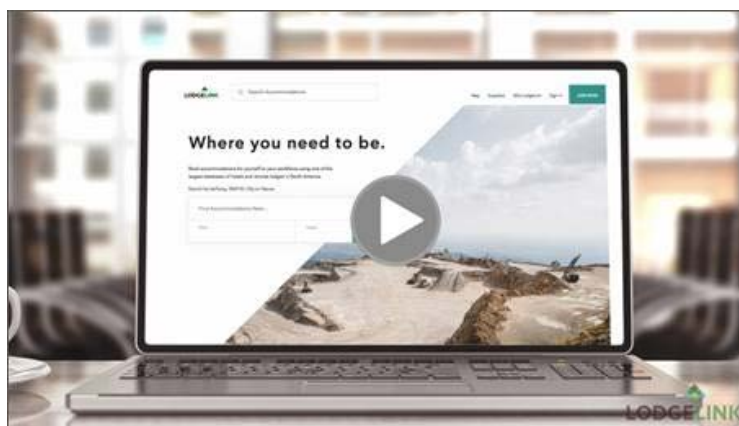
LODGELINK

Search Accommodations

Map Suppliers Why Lodgelink Sign in Join Now

Where you need to be.

Book accommodations for yourself or your workforce using one of the largest databases of hotels and remote lodges in North America.

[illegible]

Find Accommodations Near...

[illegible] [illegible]

LODGELINK